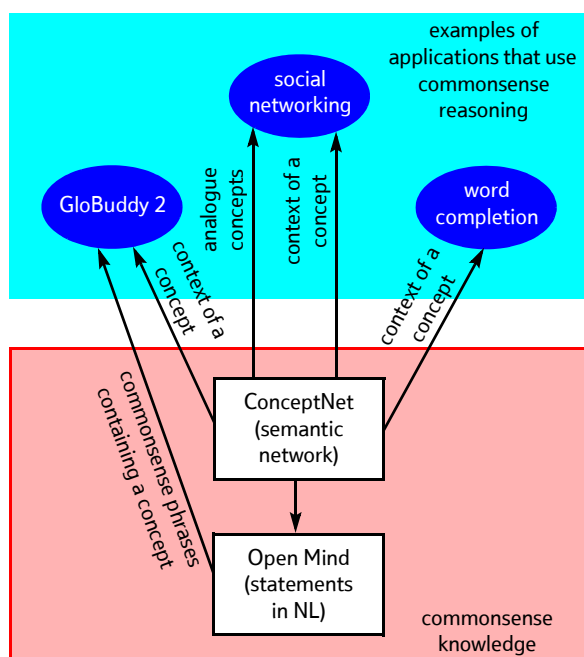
examples of applications that use commonsense reasoning

social networking

GloBuddy 2

word completion

analogue concepts

context of a concept

context of a concept

context of a concept

commonsense phrases containing a concept

ConceptNet (semantic network)

Open Mind (statements in NL)

commonsense knowledge